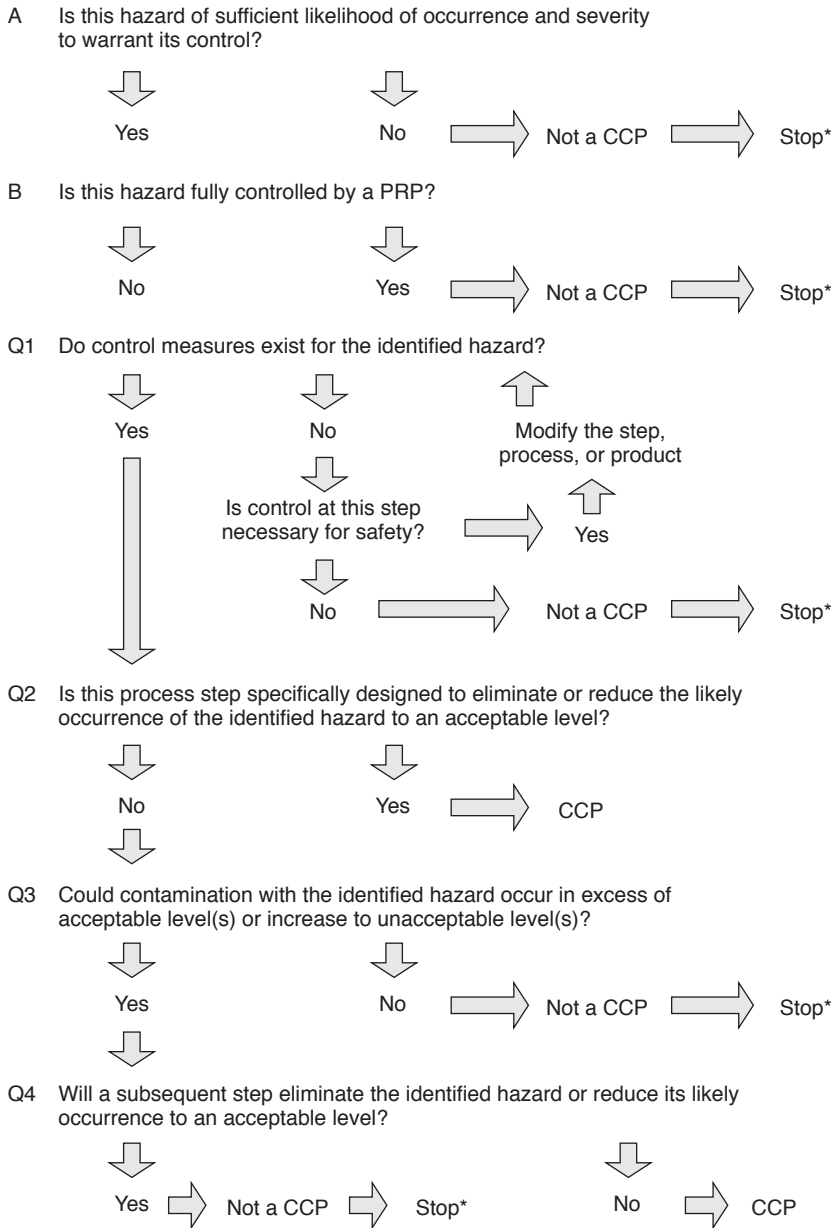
A Is this hazard of sufficient likelihood of occurrence and severity to warrant its control?

Yes

No

Not a CCP

Stop*

B Is this hazard fully controlled by a PRP?

No

Yes

Not a CCP

Stop*

Q1 Do control measures exist for the identified hazard?

Yes

No

Modify the step, process, or product

Is control at this step necessary for safety?

Yes

No

Not a CCP

Stop*

Q2 Is this process step specifically designed to eliminate or reduce the likely occurrence of the identified hazard to an acceptable level?

No

Yes

CCP

Q3 Could contamination with the identified hazard occur in excess of acceptable level(s) or increase to unacceptable level(s)?

Yes

No

Not a CCP

Stop*

Q4 Will a subsequent step eliminate the identified hazard or reduce its likely occurrence to an acceptable level?

Yes

Not a CCP

Stop*

No

CCP